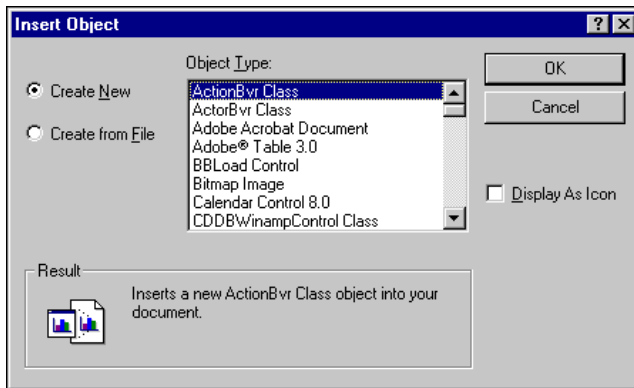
Insert Object

?

X

Object Type:

OK

Cancel

Create New

Create from File

ActionBvr Class
ActorBvr Class
Adobe Acrobat Document
Adobe® Table 3.0
BBLoad Control
Bitmap Image
Calendar Control 8.0
CDDBWinampControl Class

Display As Icon

Result

Inserts a new ActionBvr Class object into your document.